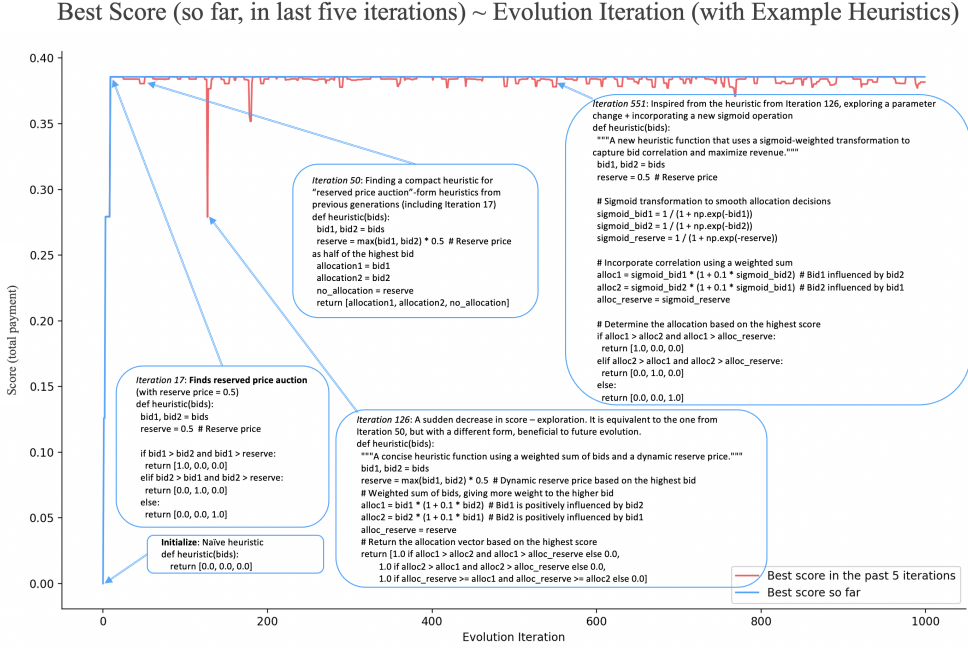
Best Score (so far, in last five iterations) ~ Evolution Iteration (with Example Heuristics)

Iteration 551: Inspired from the heuristic from Iteration 126, exploring a parameter change + incorporating a new sigmoid operation
def heuristic(bids):
"""A new heuristic function that uses a sigmoid-weighted transformation to capture bid correlation and maximize revenue."""
bid1, bid2 = bids
reserve = 0.5 # Reserve price

# Sigmoid transformation to smooth allocation decisions
sigmoid_bid1 = 1 / (1 + np.exp(-bid1))
sigmoid_bid2 = 1 / (1 + np.exp(-bid2))
sigmoid_reserve = 1 / (1 + np.exp(-reserve))

# Incorporate correlation using a weighted sum
alloc1 = sigmoid_bid1 * (1 + 0.1 * sigmoid_bid2) # Bid1 influenced by bid2
alloc2 = sigmoid_bid2 * (1 + 0.1 * sigmoid_bid1) # Bid2 influenced by bid1
alloc_reserve = sigmoid_reserve

# Determine the allocation based on the highest score
if alloc1 > alloc2 and alloc1 > alloc_reserve:
return [1.0, 0.0, 0.0]
elif alloc2 > alloc1 and alloc2 > alloc_reserve:
return [0.0, 1.0, 0.0]
else:
return [0.0, 0.0, 1.0]

Iteration 50: Finding a compact heuristic for "reserved price auction"-form heuristics from previous generations (including Iteration 17)
def heuristic(bids):
bid1, bid2 = bids
reserve = max(bid1, bid2) * 0.5 # Reserve price as half of the highest bid
allocation1 = bid1
allocation2 = bid2
no_allocation = reserve
return [allocation1, allocation2, no_allocation]

Iteration 17: Finds reserved price auction (with reserve price = 0.5)
def heuristic(bids):
bid1, bid2 = bids
reserve = 0.5 # Reserve price

if bid1 > bid2 and bid1 > reserve:
return [1.0, 0.0, 0.0]
elif bid2 > bid1 and bid2 > reserve:
return [0.0, 1.0, 0.0]
else:
return [0.0, 0.0, 1.0]

Iteration 126: A sudden decrease in score – exploration. It is equivalent to the one from Iteration 50, but with a different form, beneficial to future evolution.
def heuristic(bids):
"""A concise heuristic function using a weighted sum of bids and a dynamic reserve price."""
bid1, bid2 = bids
reserve = max(bid1, bid2) * 0.5 # Dynamic reserve price based on the highest bid
# Weighted sum of bids, giving more weight to the higher bid
alloc1 = bid1 * (1 + 0.1 * bid2) # Bid1 is positively influenced by bid2
alloc2 = bid2 * (1 + 0.1 * bid1) # Bid2 is positively influenced by bid1
alloc_reserve = reserve
# Return the allocation vector based on the highest score
return [1.0 if alloc1 > alloc2 and alloc1 > alloc_reserve else 0.0,
1.0 if alloc2 > alloc1 and alloc2 > alloc_reserve else 0.0,
1.0 if alloc_reserve >= alloc1 and alloc_reserve >= alloc2 else 0.0]

Initialize: Naïve heuristic
def heuristic(bids):
return [0.0, 0.0, 0.0]

Best score in the past 5 iterations
Best score so far

Score (total payment)
0.00 0.05 0.10 0.15 0.20 0.25 0.30 0.35 0.40
Evolution Iteration
0 200 400 600 800 1000